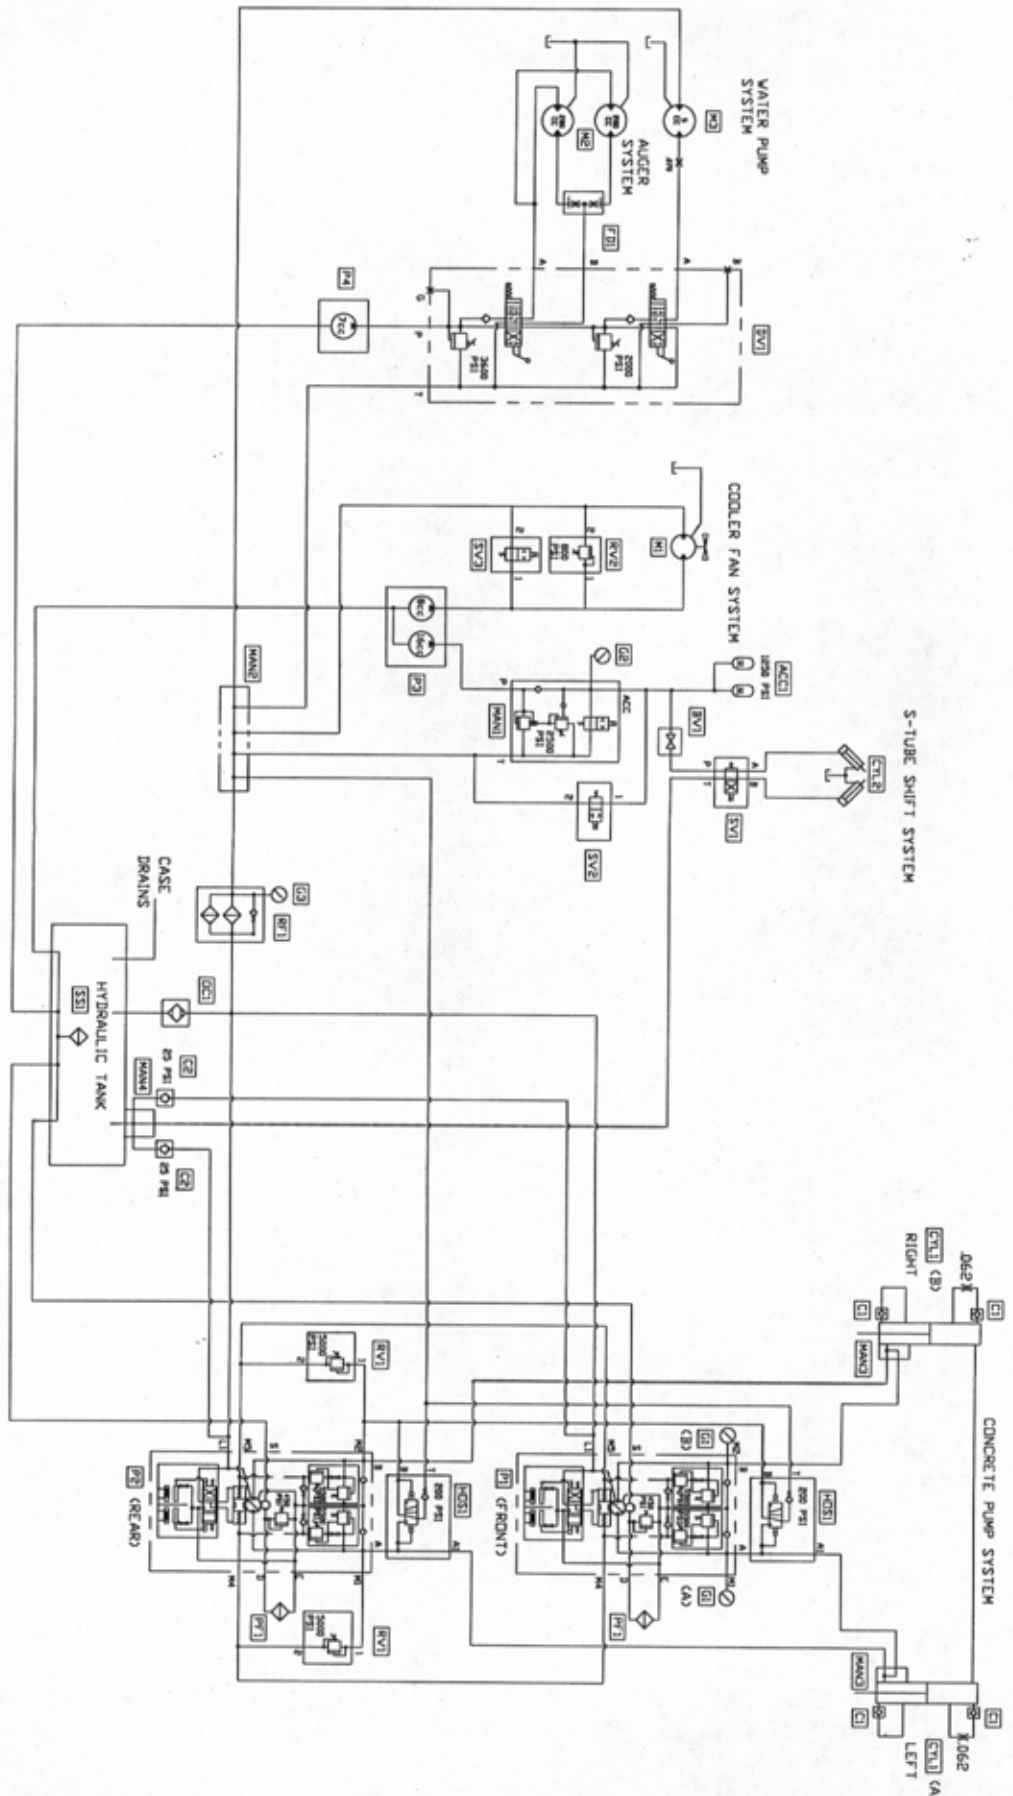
WATER PUMP SYSTEM

M3

AUGER SYSTEM

M2

FD

P4

SV1

2600 PSI

2000 PSI

COOLER FAN SYSTEM

M1

RV2

SV3

P3

G2

ACC1

1850 PSI

MAN1

2500 PSI

BV1

CYL2

SV1

SV2

S-TUBE SHIFT SYSTEM

MAN2

CASE DRAINS

G3

RF1

OC1

SS1

HYDRAULIC TANK

G2

25 PSI

MAN4

C2

25 PSI

CYL1 (B)

RIGHT

.062

C1

C1

MAN3

CONCRETE PUMP SYSTEM

RV1

3600 PSI

P2 (REAR)

HOS1

200 PSI

P1 (FRONT)

(B)

G1

HOS1

200 PSI

(A)

G1

PF1

PF1

RV1

3600 PSI

MAN3

C1

C1

.062

LEFT

CYL1 (A)